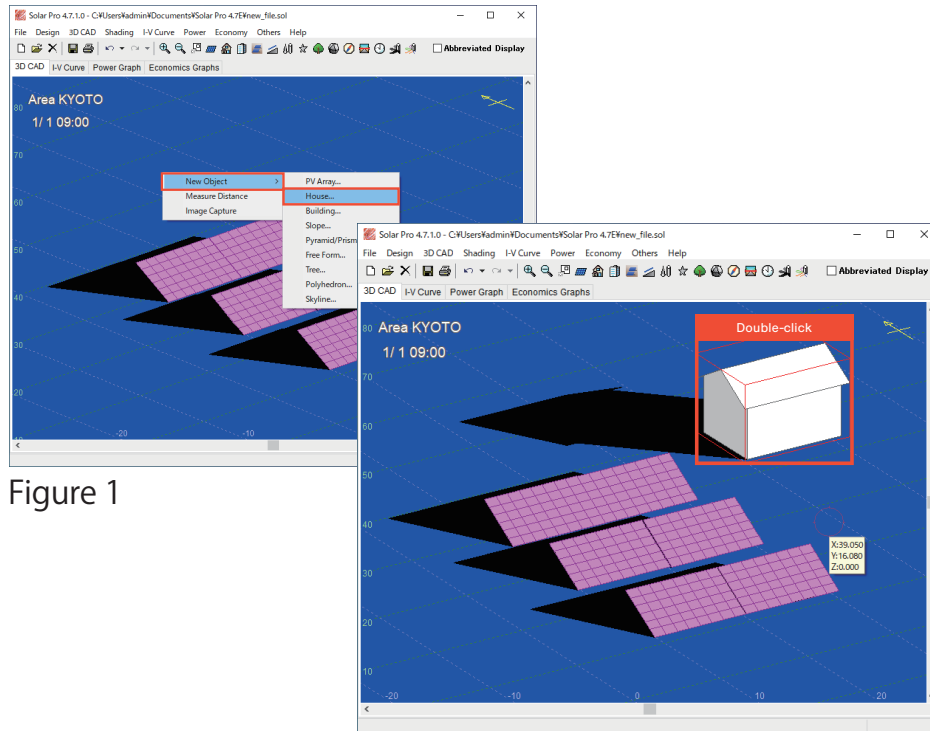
Solar Pro 4.7.1.0 - C:¥Users¥admin¥Documents¥Solar Pro 4.7E¥new_file.sol

File Design 3D CAD Shading I-V Curve Power Economy Others Help

Abbreviated Display

3D CAD I-V Curve Power Graph Economics Graphs

Area KYOTO
1/ 1 09:00

80
70
60
50
40
30

New Object >
Measure Distance
Image Capture

PV Array...
House...
Building...
Slope...
Pyramid/Prism
Free Form...
Tree...
Polyhedron...
Skyline...

-20 -10

Figure 1

Solar Pro 4.7.1.0 - C:¥Users¥admin¥Documents¥Solar Pro 4.7E¥new_file.sol

File Design 3D CAD Shading I-V Curve Power Economy Others Help

Abbreviated Display

3D CAD I-V Curve Power Graph Economics Graphs

Area KYOTO
1/ 1 09:00

Double-click

70
60
50
40
30
20
10

X:39.050
Y:16.080
Z:0.000

-20 -10 0 10 20